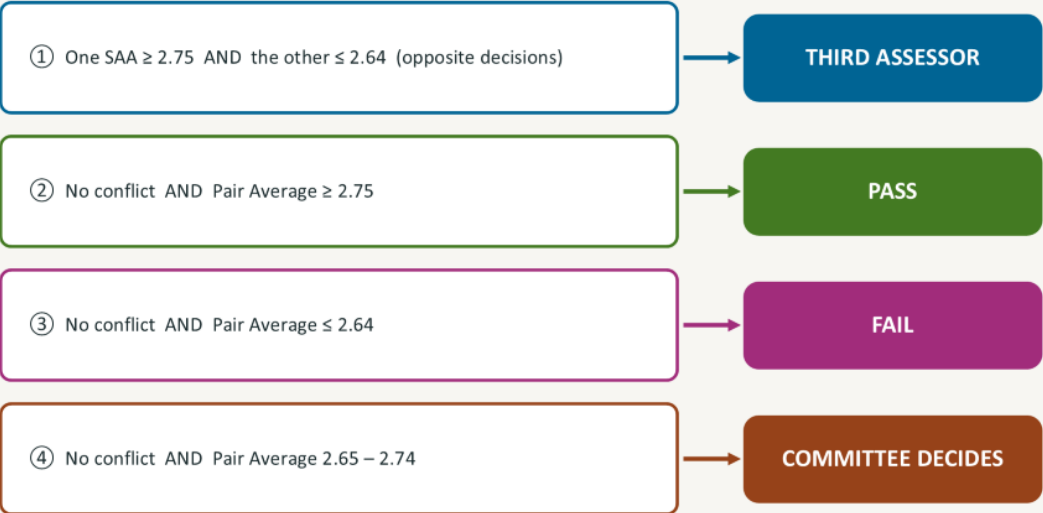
① One SAA $\geq 2.75$ AND the other $\leq 2.64$ (opposite decisions)

THIRD ASSESSOR

② No conflict AND Pair Average $\geq 2.75$

PASS

③ No conflict AND Pair Average $\leq 2.64$

FAIL

④ No conflict AND Pair Average 2.65 – 2.74

COMMITTEE DECIDES